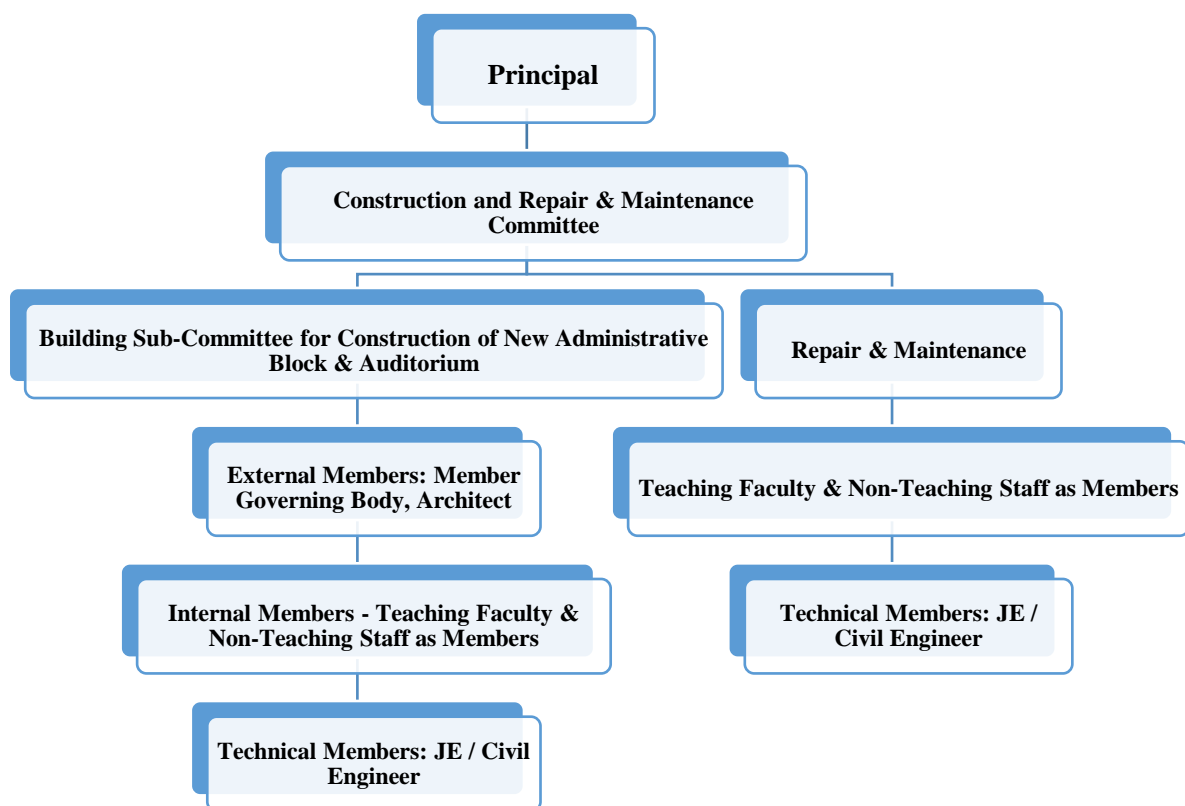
Principal

Construction and Repair & Maintenance Committee

Building Sub-Committee for Construction of New Administrative Block & Auditorium

External Members: Member Governing Body, Architect

Internal Members - Teaching Faculty & Non-Teaching Staff as Members

Technical Members: JE / Civil Engineer

Repair & Maintenance

Teaching Faculty & Non-Teaching Staff as Members

Technical Members: JE / Civil Engineer